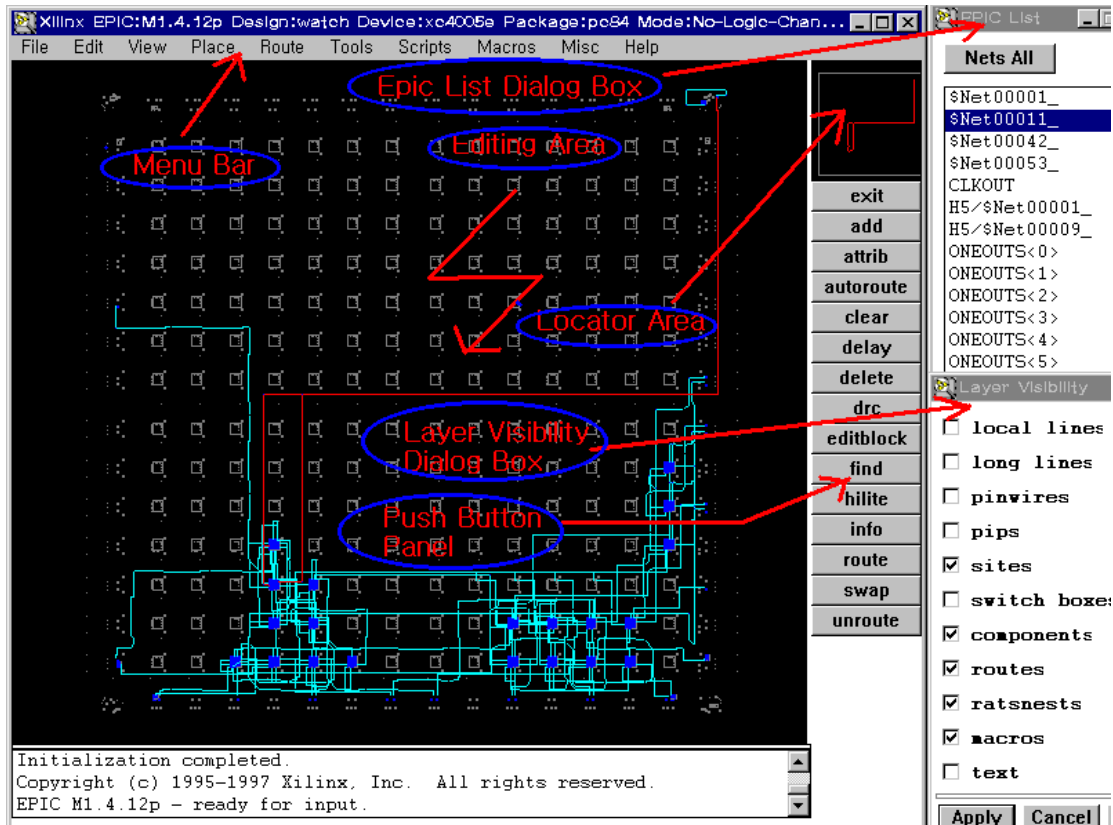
Xilinx EPIC:M1.4.12p Design:watch Device:xc4005e Package:pc84 Mode:No-Logic-Chan...

File Edit View Place Route Tools Scripts Macros Misc Help

Epic List Dialog Box

Menu Bar

Editing Area

Locator Area

Layer Visibility Dialog Box

Push Button Panel

exit
add
attrib
autoroute
clear
delay
delete
drc
editblock
find
hilite
info
route
swap
unroute

Initialization completed.
Copyright (c) 1995-1997 Xilinx, Inc. All rights reserved.
EPIC M1.4.12p - ready for input.

EPIC List

Nets All

$Net00001_
$Net00011_
$Net00042_
$Net00053_
CLKOUT
H5/$Net00001_
H5/$Net00009_
ONEOUTS<0>
ONEOUTS<1>
ONEOUTS<2>
ONEOUTS<3>
ONEOUTS<4>
ONEOUTS<5>

Layer Visibility

local lines
long lines
pinwires
pips
sites
switch boxes
components
routes
ratsnests
macros
text

Apply Cancel